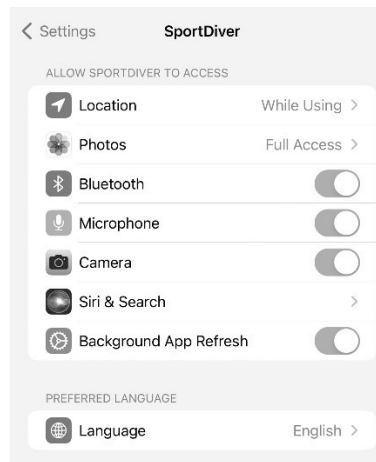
< Settings SportDiver

ALLOW SPORTDIVER TO ACCESS

Location While Using >

Photos Full Access >

Bluetooth

Microphone

Camera

Siri & Search >

Background App Refresh

PREFERRED LANGUAGE

Language English >